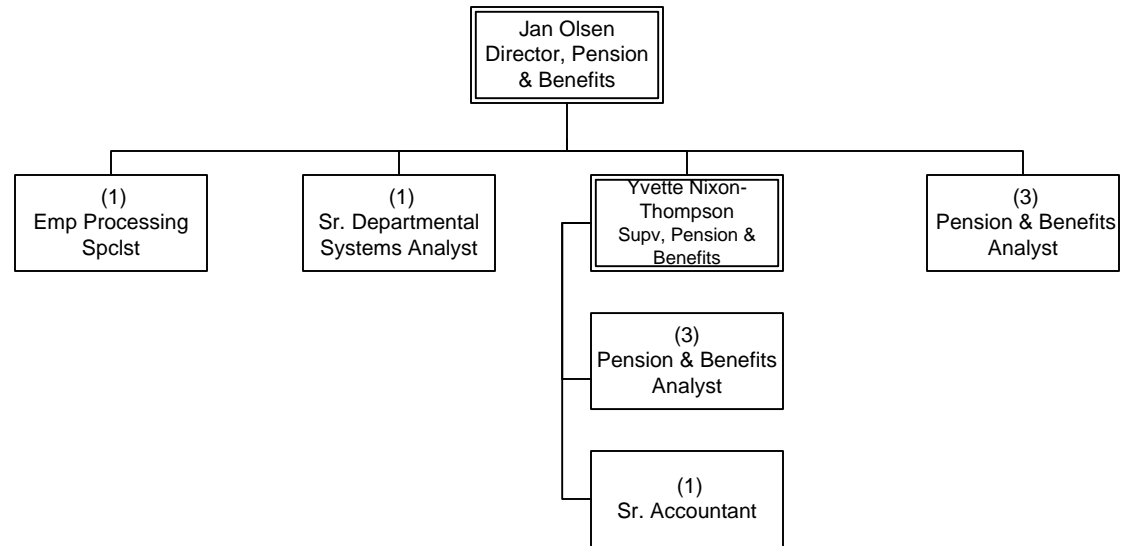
Jan Olsen
Director, Pension & Benefits

(1)
Emp Processing Spclst

(1)
Sr. Departmental Systems Analyst

Yvette Nixon-Thompson
Supv, Pension & Benefits

(3)
Pension & Benefits Analyst

(3)
Pension & Benefits Analyst

(1)
Sr. Accountant